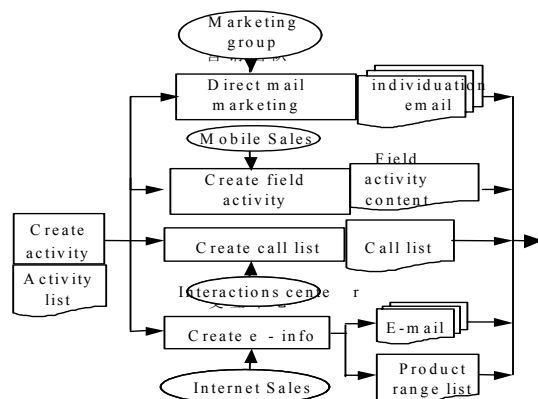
Marketing group

Direct mail marketing

individuation email

Mobile Sales

Create field activity

Field activity content

Create activity

Activity list

Create call list

Call list

Interactions center

Create e-info

E-mail

Product range list

Internet Sales